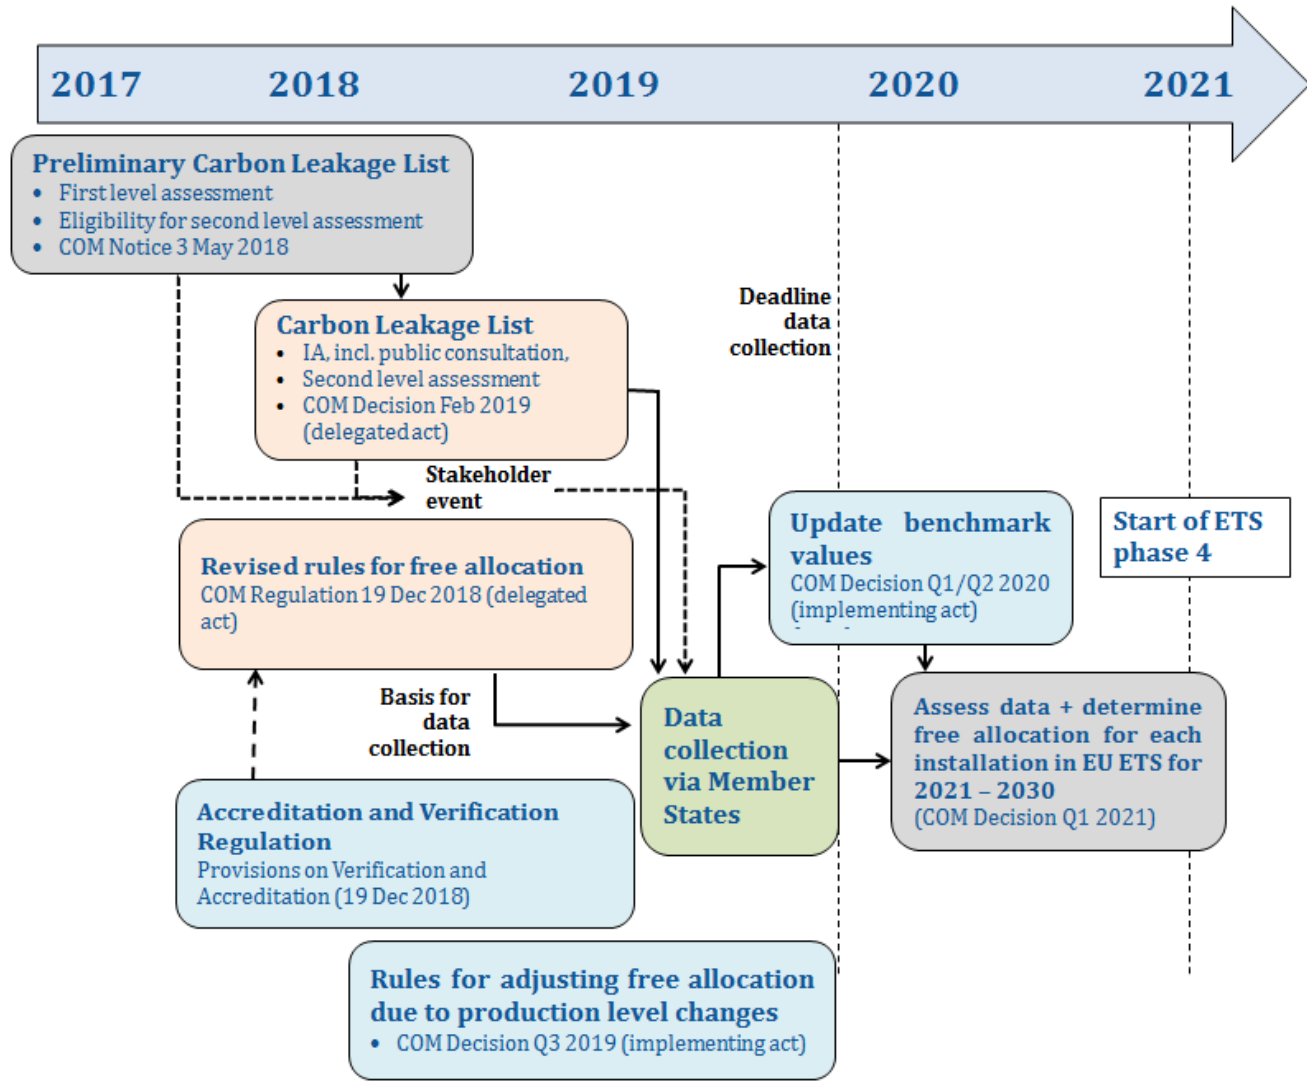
2017 2018 2019 2020 2021

Preliminary Carbon Leakage List
- First level assessment
- Eligibility for second level assessment
- COM Notice 3 May 2018

Carbon Leakage List
- IA, incl. public consultation,
- Second level assessment
- COM Decision Feb 2019 (delegated act)

Deadline data collection

Stakeholder event

Revised rules for free allocation
COM Regulation 19 Dec 2018 (delegated act)

Update benchmark values
COM Decision Q1/Q2 2020 (implementing act)

Start of ETS phase 4

Basis for data collection

Data collection via Member States

Assess data + determine free allocation for each installation in EU ETS for 2021 – 2030
(COM Decision Q1 2021)

Accreditation and Verification Regulation
Provisions on Verification and Accreditation (19 Dec 2018)

Rules for adjusting free allocation due to production level changes
- COM Decision Q3 2019 (implementing act)